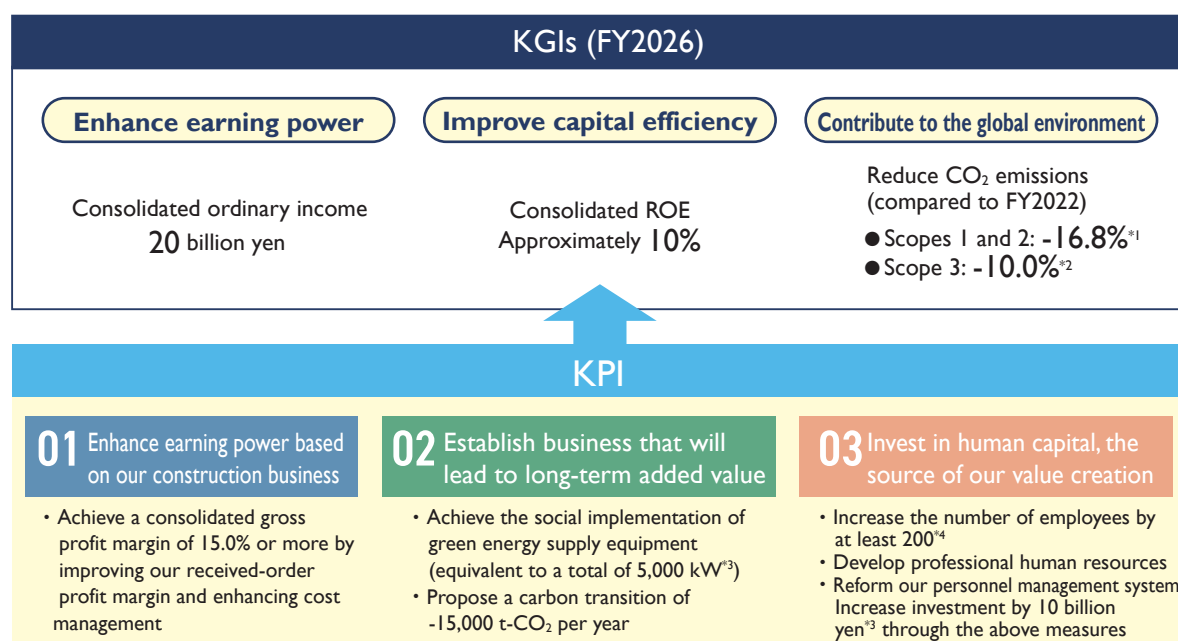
KGIs (FY2026)

Enhance earning power

Consolidated ordinary income
20 billion yen

Improve capital efficiency

Consolidated ROE
Approximately 10%

Contribute to the global environment

Reduce $CO_2$ emissions (compared to FY2022)
● Scopes 1 and 2: -16.8%$^{*1}$
● Scope 3: -10.0%$^{*2}$

KPI

01 Enhance earning power based on our construction business

・Achieve a consolidated gross profit margin of 15.0% or more by improving our received-order profit margin and enhancing cost management

02 Establish business that will lead to long-term added value

・Achieve the social implementation of green energy supply equipment (equivalent to a total of 5,000 kW$^{*3}$)
・Propose a carbon transition of -15,000 t-$CO_2$ per year

03 Invest in human capital, the source of our value creation

・Increase the number of employees by at least 200$^{*4}$
・Develop professional human resources
・Reform our personnel management system
Increase investment by 10 billion yen$^{*3}$ through the above measures